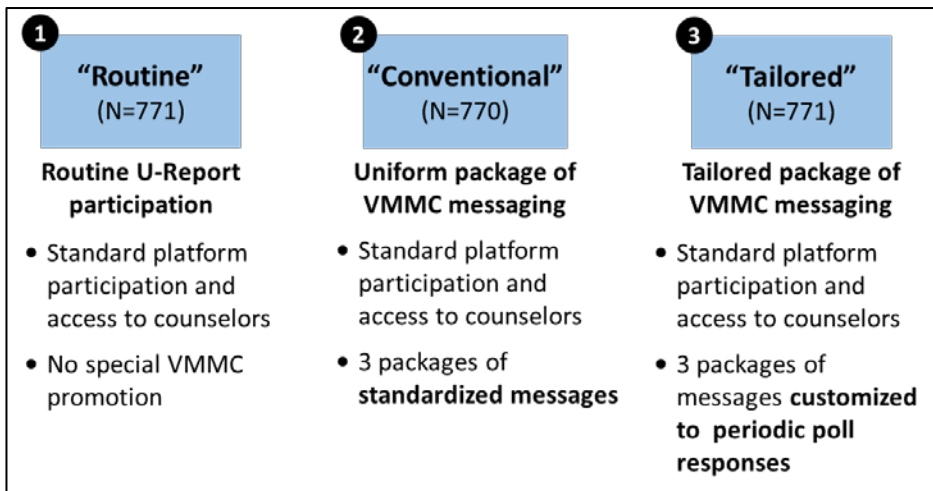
1

"Routine"
(N=771)

**Routine U-Report participation**

- Standard platform participation and access to counselors
- No special VMMC promotion

2

"Conventional"
(N=770)

**Uniform package of VMMC messaging**

- Standard platform participation and access to counselors
- 3 packages of **standardized messages**

3

"Tailored"
(N=771)

**Tailored package of VMMC messaging**

- Standard platform participation and access to counselors
- 3 packages of messages **customized to periodic poll responses**